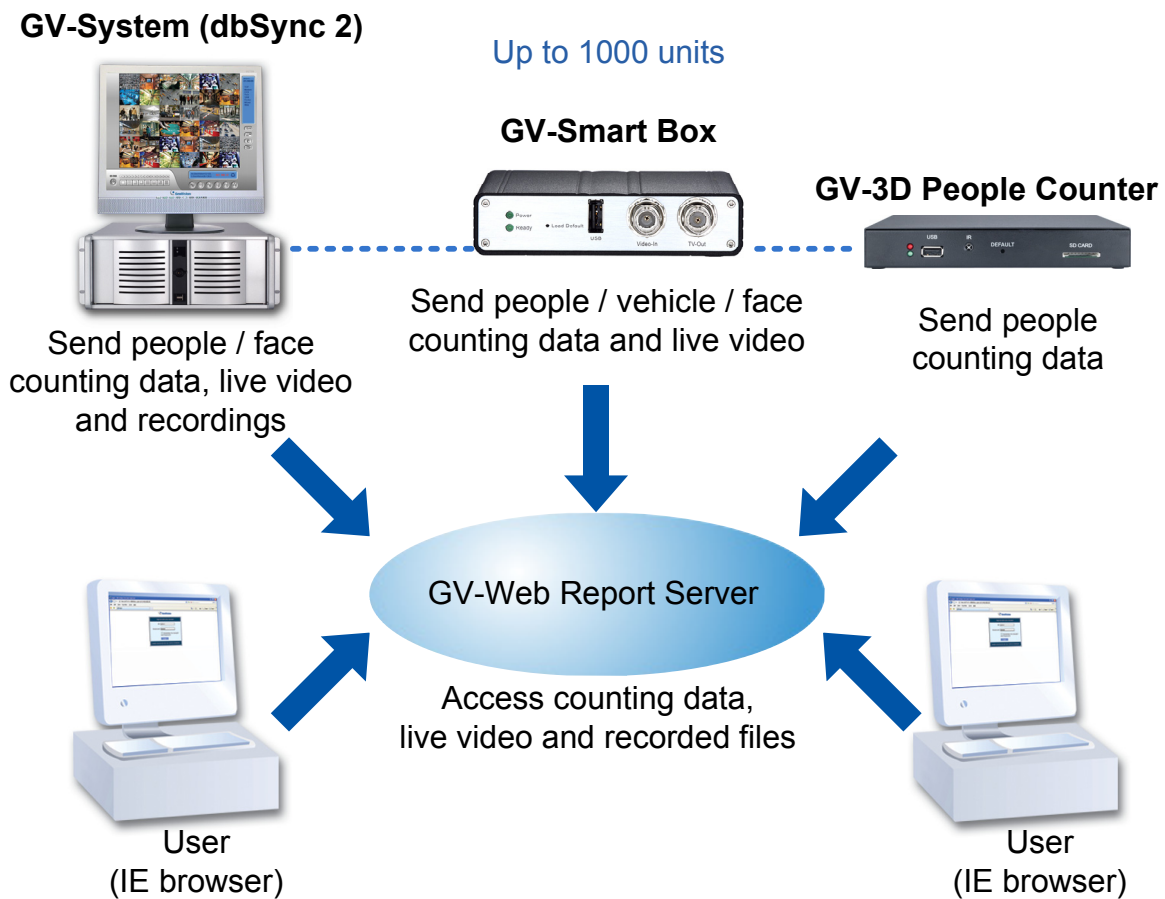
GV-System (dbSync 2)

Up to 1000 units

GV-Smart Box

GV-3D People Counter

Power
Ready
Load Default
USB
Video-In
TV-Out

USB
IR
DEFAULT
SD CARD

Send people / face counting data, live video and recordings

Send people / vehicle / face counting data and live video

Send people counting data

GV-Web Report Server

Access counting data, live video and recorded files

User
(IE browser)

User
(IE browser)